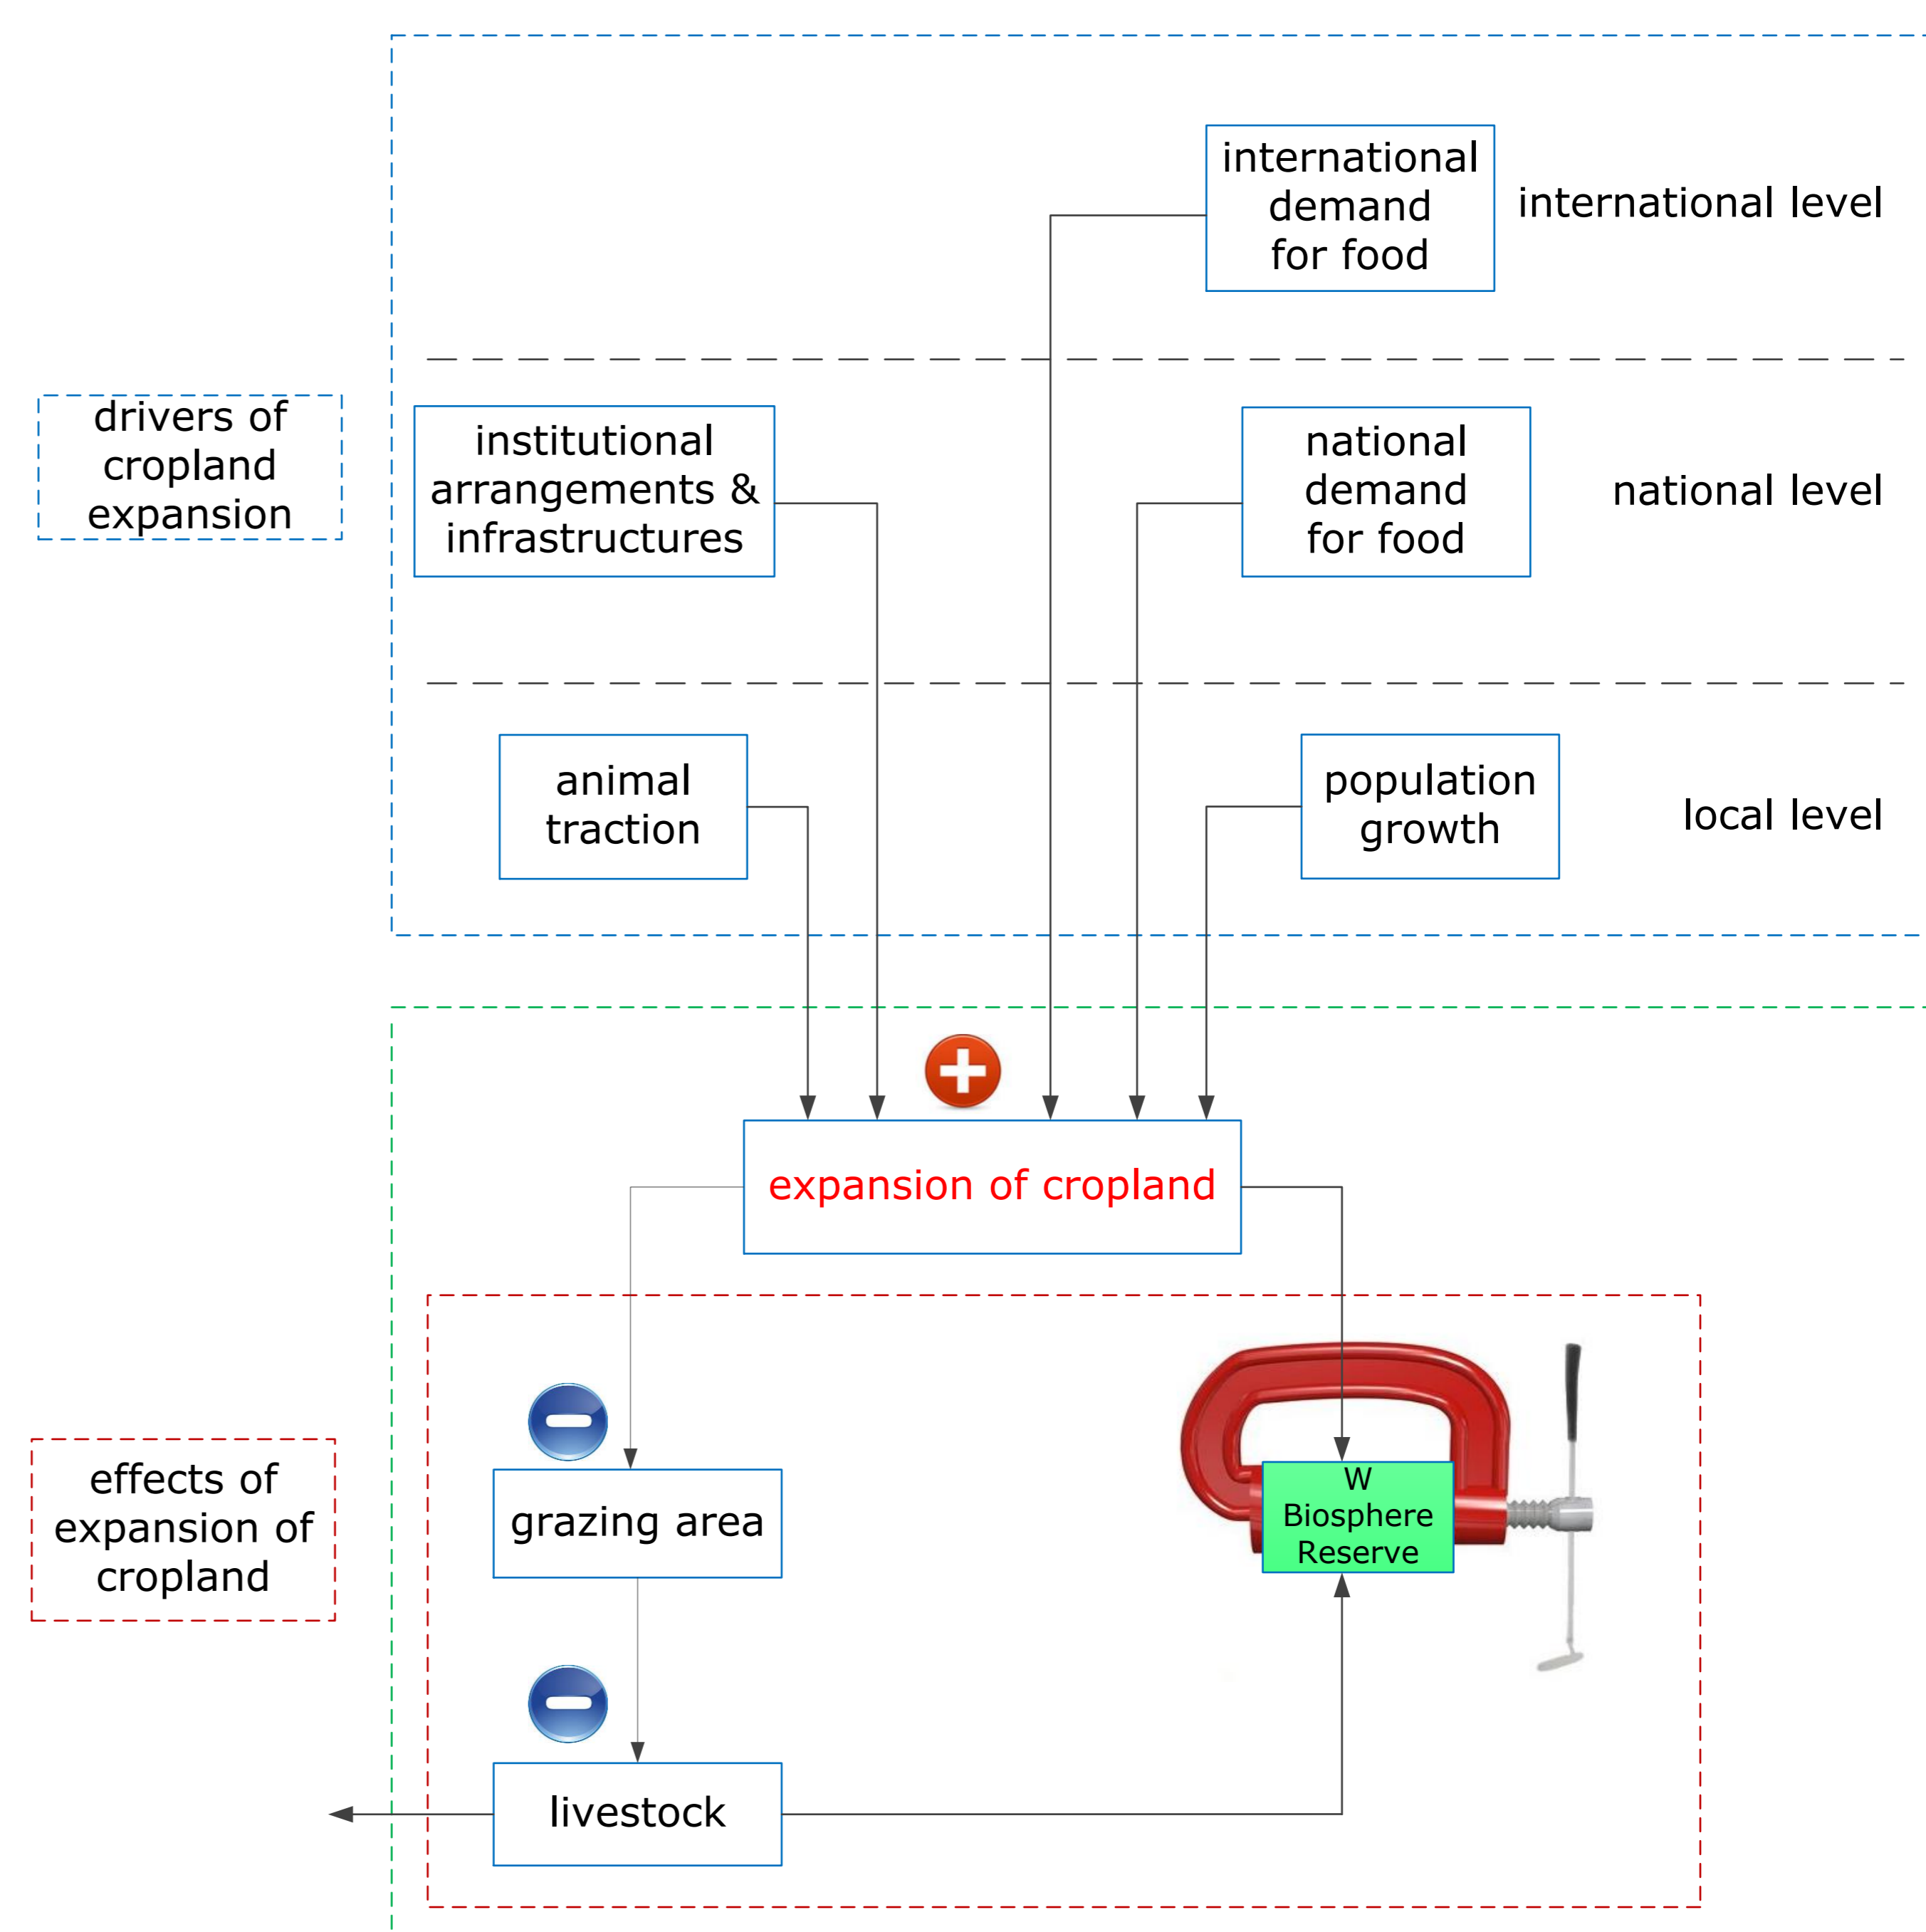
drivers of cropland expansion

international demand for food

international level

institutional arrangements & infrastructures

national demand for food

national level

animal traction

population growth

local level

expansion of cropland

effects of expansion of cropland

grazing area

W Biosphere Reserve

livestock